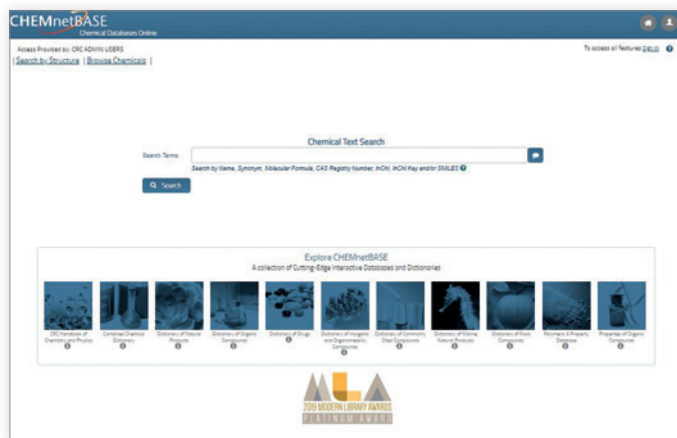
CHEMnetBASE
Chemical Databases Online

Access Provided by: CRC ADMIN USERS
| Search by Structure | Browse Chemicals |

To access all features Sign in

Chemical Text Search

Search Terms

Search by Name, Synonym, Molecular Formula, CAS Registry Number, InChI, InChI Key and/or SMILES

Search

Explore CHEMnetBASE
A collection of Cutting-Edge Interactive Databases and Dictionaries

CRC Handbook of Chemistry and Physics
Combined Chemical Dictionary
Dictionary of Natural Products
Dictionary of Organic Compounds
Dictionary of Drugs
Dictionary of Inorganic and Organometallic Compounds
Dictionary of Commonly Cited Compounds
Dictionary of Marine Natural Products
Dictionary of Food Compounds
Polymers: A Property Database
Properties of Organic Compounds

MLA
2015 MODERN LIBRARY AWARDS
PLATINUM AWARD